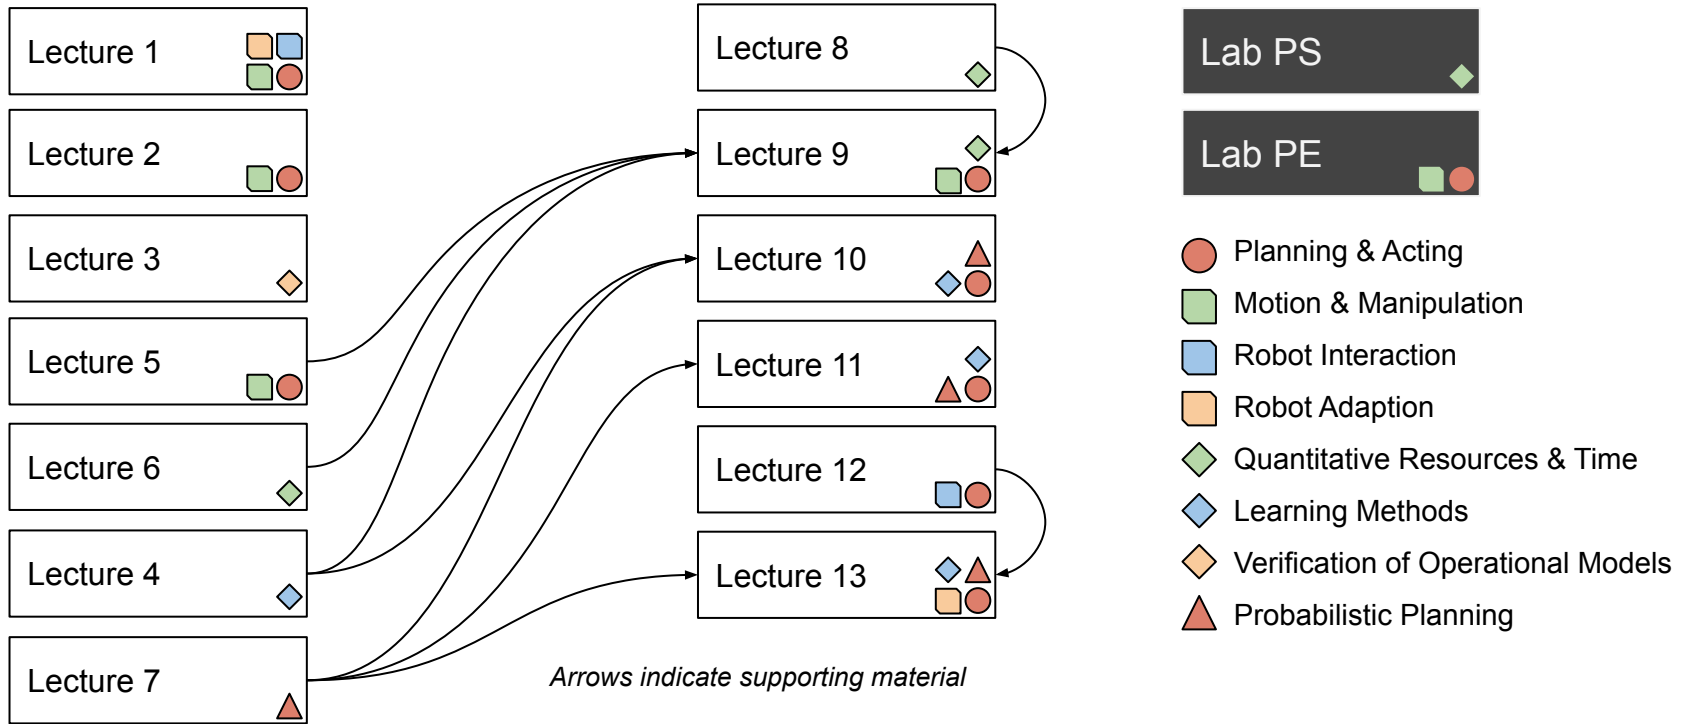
Lecture 1

Lecture 2

Lecture 3

Lecture 5

Lecture 6

Lecture 4

Lecture 7

Lecture 8

Lecture 9

Lecture 10

Lecture 11

Lecture 12

Lecture 13

Arrows indicate supporting material

Lab PS

Lab PE

Planning & Acting
Motion & Manipulation
Robot Interaction
Robot Adaption
Quantitative Resources & Time
Learning Methods
Verification of Operational Models
Probabilistic Planning